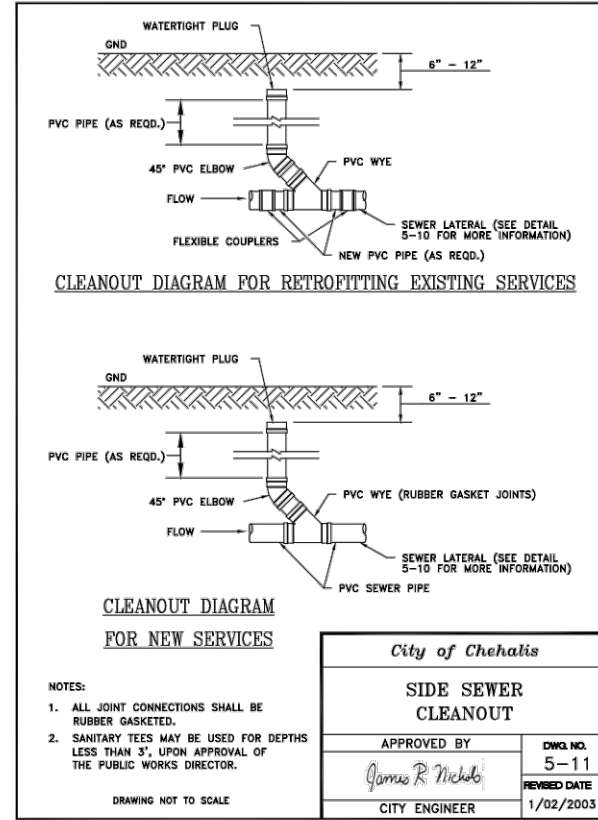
WATERTIGHT PLUG

GND

6" – 12"

PVC PIPE (AS REQD.)

45° PVC ELBOW

PVC WYE

FLOW

SEWER LATERAL (SEE DETAIL 5–10 FOR MORE INFORMATION)

FLEXIBLE COUPLERS

NEW PVC PIPE (AS REQD.)

CLEANOUT DIAGRAM FOR RETROFITTING EXISTING SERVICES

WATERTIGHT PLUG

GND

6" – 12"

PVC PIPE (AS REQD.)

45° PVC ELBOW

PVC WYE (RUBBER GASKET JOINTS)

FLOW

SEWER LATERAL (SEE DETAIL 5–10 FOR MORE INFORMATION)

PVC SEWER PIPE

CLEANOUT DIAGRAM

FOR NEW SERVICES

NOTES:

1. ALL JOINT CONNECTIONS SHALL BE RUBBER GASKETED.

2. SANITARY TEES MAY BE USED FOR DEPTHS LESS THAN 3', UPON APPROVAL OF THE PUBLIC WORKS DIRECTOR.

DRAWING NOT TO SCALE

City of Chehalis

SIDE SEWER CLEANOUT

APPROVED BY

James R. Nichols

CITY ENGINEER

DWG. NO.

5–11

REVISED DATE

1/02/2003